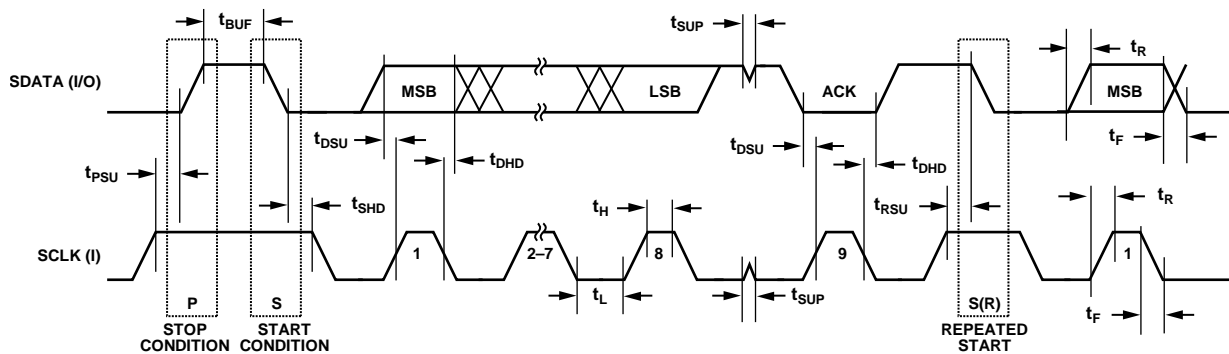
$t_{BUF}$

$t_{SUP}$

$t_R$

SDATA (I/O)

MSB

LSB

ACK

MSB

$t_{DSU}$

$t_{DHD}$

$t_{DSU}$

$t_{DHD}$

$t_F$

$t_{PSU}$

$t_{SHD}$

$t_H$

$t_{RSU}$

$t_R$

SCLK (I)

1

2–7

8

9

1

$t_L$

$t_{SUP}$

P

S

S(R)

$t_F$

STOP CONDITION

START CONDITION

REPEATED START